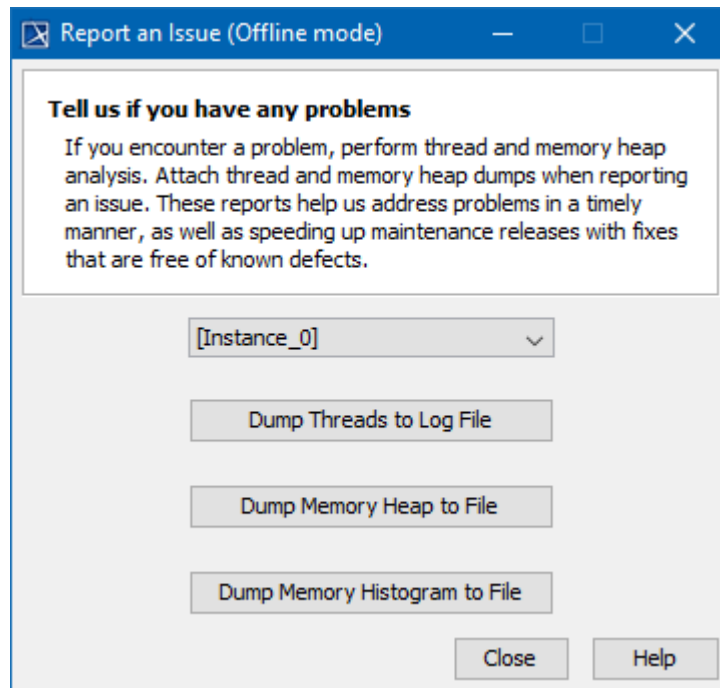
Report an Issue (Offline mode)

Tell us if you have any problems

If you encounter a problem, perform thread and memory heap analysis. Attach thread and memory heap dumps when reporting an issue. These reports help us address problems in a timely manner, as well as speeding up maintenance releases with fixes that are free of known defects.

[Instance_0]

Dump Threads to Log File

Dump Memory Heap to File

Dump Memory Histogram to File

Close

Help